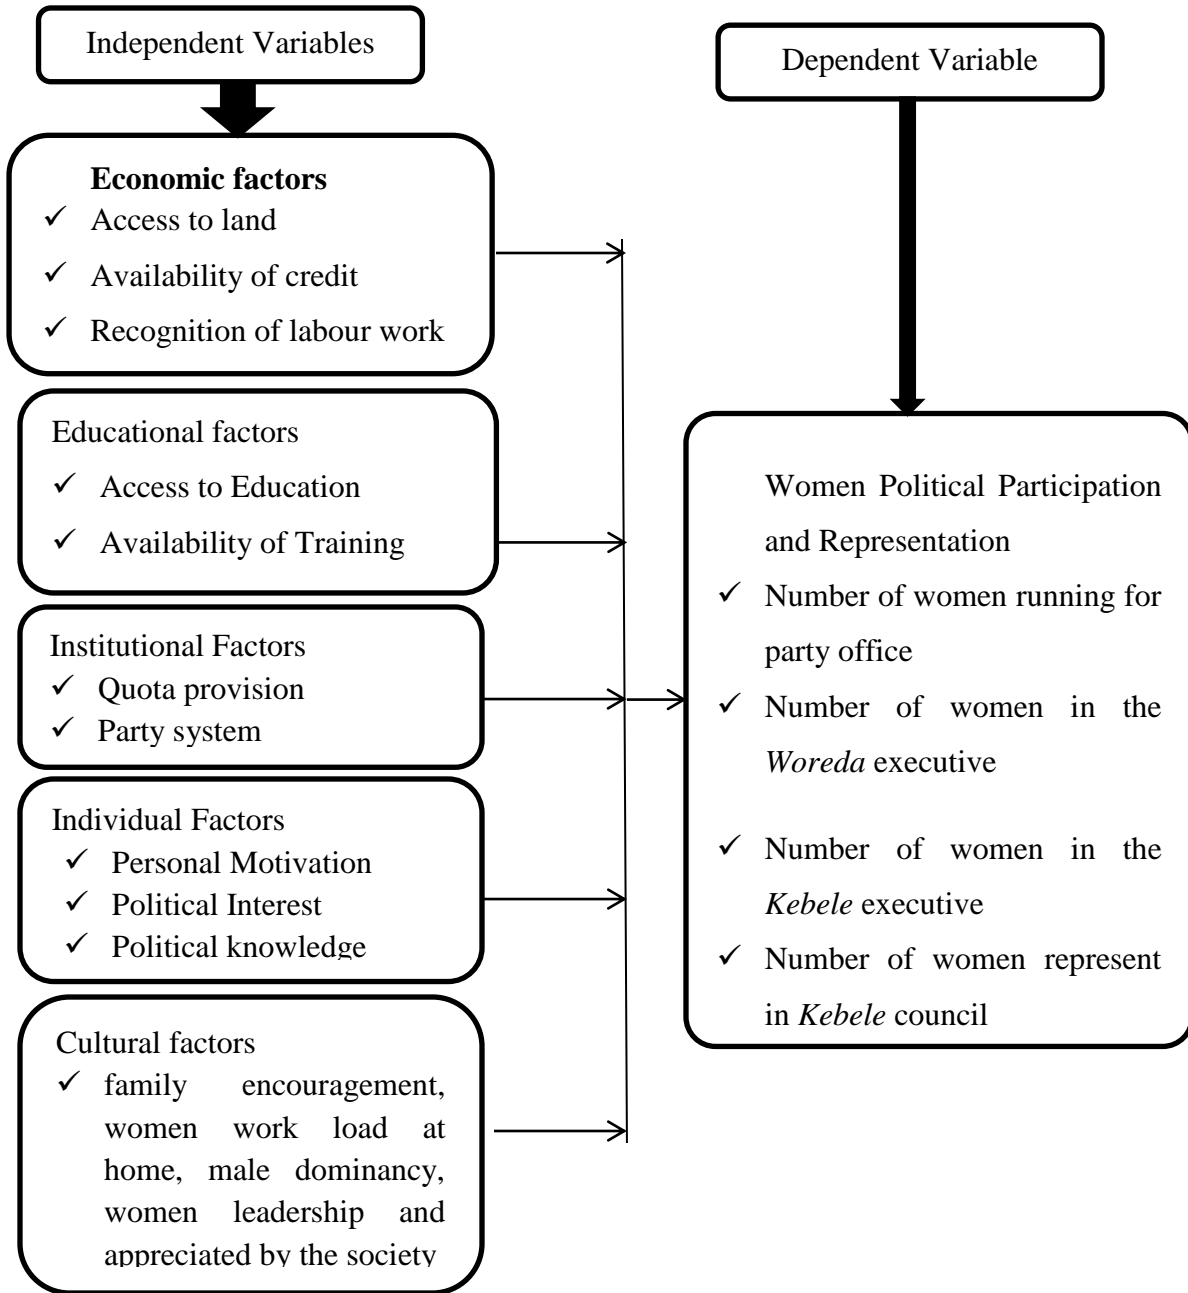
Independent Variables

**Economic factors**
✓ Access to land
✓ Availability of credit
✓ Recognition of labour work

Educational factors
✓ Access to Education
✓ Availability of Training

Institutional Factors
✓ Quota provision
✓ Party system

Individual Factors
✓ Personal Motivation
✓ Political Interest
✓ Political knowledge

Cultural factors
✓ family encouragement, women work load at home, male dominancy, women leadership and appreciated by the society

Dependent Variable

Women Political Participation and Representation
✓ Number of women running for party office
✓ Number of women in the *Woreda* executive
✓ Number of women in the *Kebele* executive
✓ Number of women represent in *Kebele* council